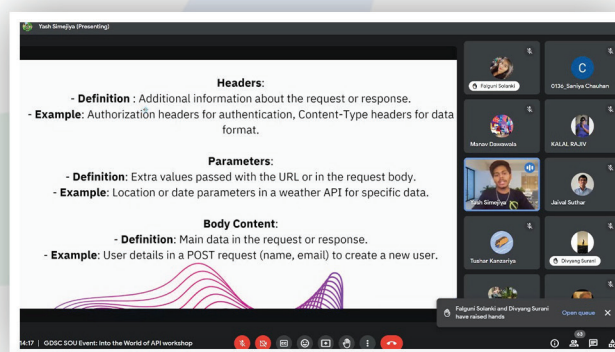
Yash Simejiya (Presenting)

Headers:
- Definition : Additional information about the request or response.
- Example: Authorization headers for authentication, Content-Type headers for data format.

Parameters:
- Definition: Extra values passed with the URL or in the request body.
- Example: Location or date parameters in a weather API for specific data.

Body Content:
- Definition: Main data in the request or response.
- Example: User details in a POST request (name, email) to create a new user.

Falguni Solanki
C
0136_Saniya Chauhan
Manav Dawawala
KALAL RAJIV
Yash Simejiya
Jaival Suthar
Tushar Kanzariya
Divyang Surani

Falguni Solanki and Divyang Surani have raised hands
Open queue

14:17 | GDSC SOU Event: Into the World of API workshop
49